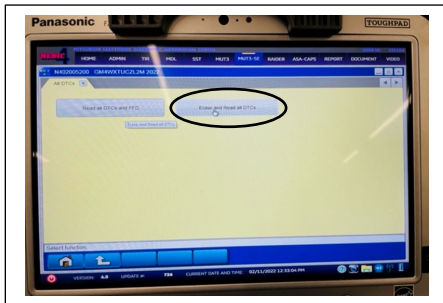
Panasonic

TOUGHPAD

HOME ADMIN TSB MDL SST MUT3 MUT3-SE RAIDER ASA-CAPS REPORT DOCUMENT VIDEO

N4020005200 GM4WXTUCZL2M 2022

All DTCs

Read all DTCs and FFD

Erase and Read all DTCs

Erase and Read all FFD

Select function

VERSION 6.8 UPDATE 726 CURRENT DATE AND TIME 02/11/2022 12:33:04 PM